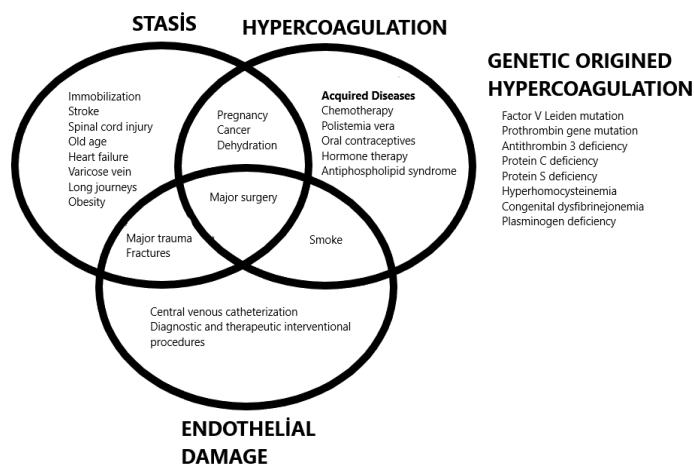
STASİS

HYPERCOAGULATION

GENETIC ORIGINED HYPERCOAGULATION

Immobilization
Stroke
Spinal cord injury
Old age
Heart failure
Varicose vein
Long journeys
Obesity

Pregnancy
Cancer
Dehydration

Acquired Diseases
Chemotherapy
Polistemia vera
Oral contraceptives
Hormone therapy
Antiphospholipid syndrome

Factor V Leiden mutation
Prothrombin gene mutation
Antithrombin 3 deficiency
Protein C deficiency
Protein S deficiency
Hyperhomocysteinemia
Congenital dysfibrinejonemia
Plasminogen deficiency

Major surgery

Major trauma
Fractures

Smoke

Central venous catheterization
Diagnostic and therapeutic interventional procedures

ENDOTHELİAL DAMAGE